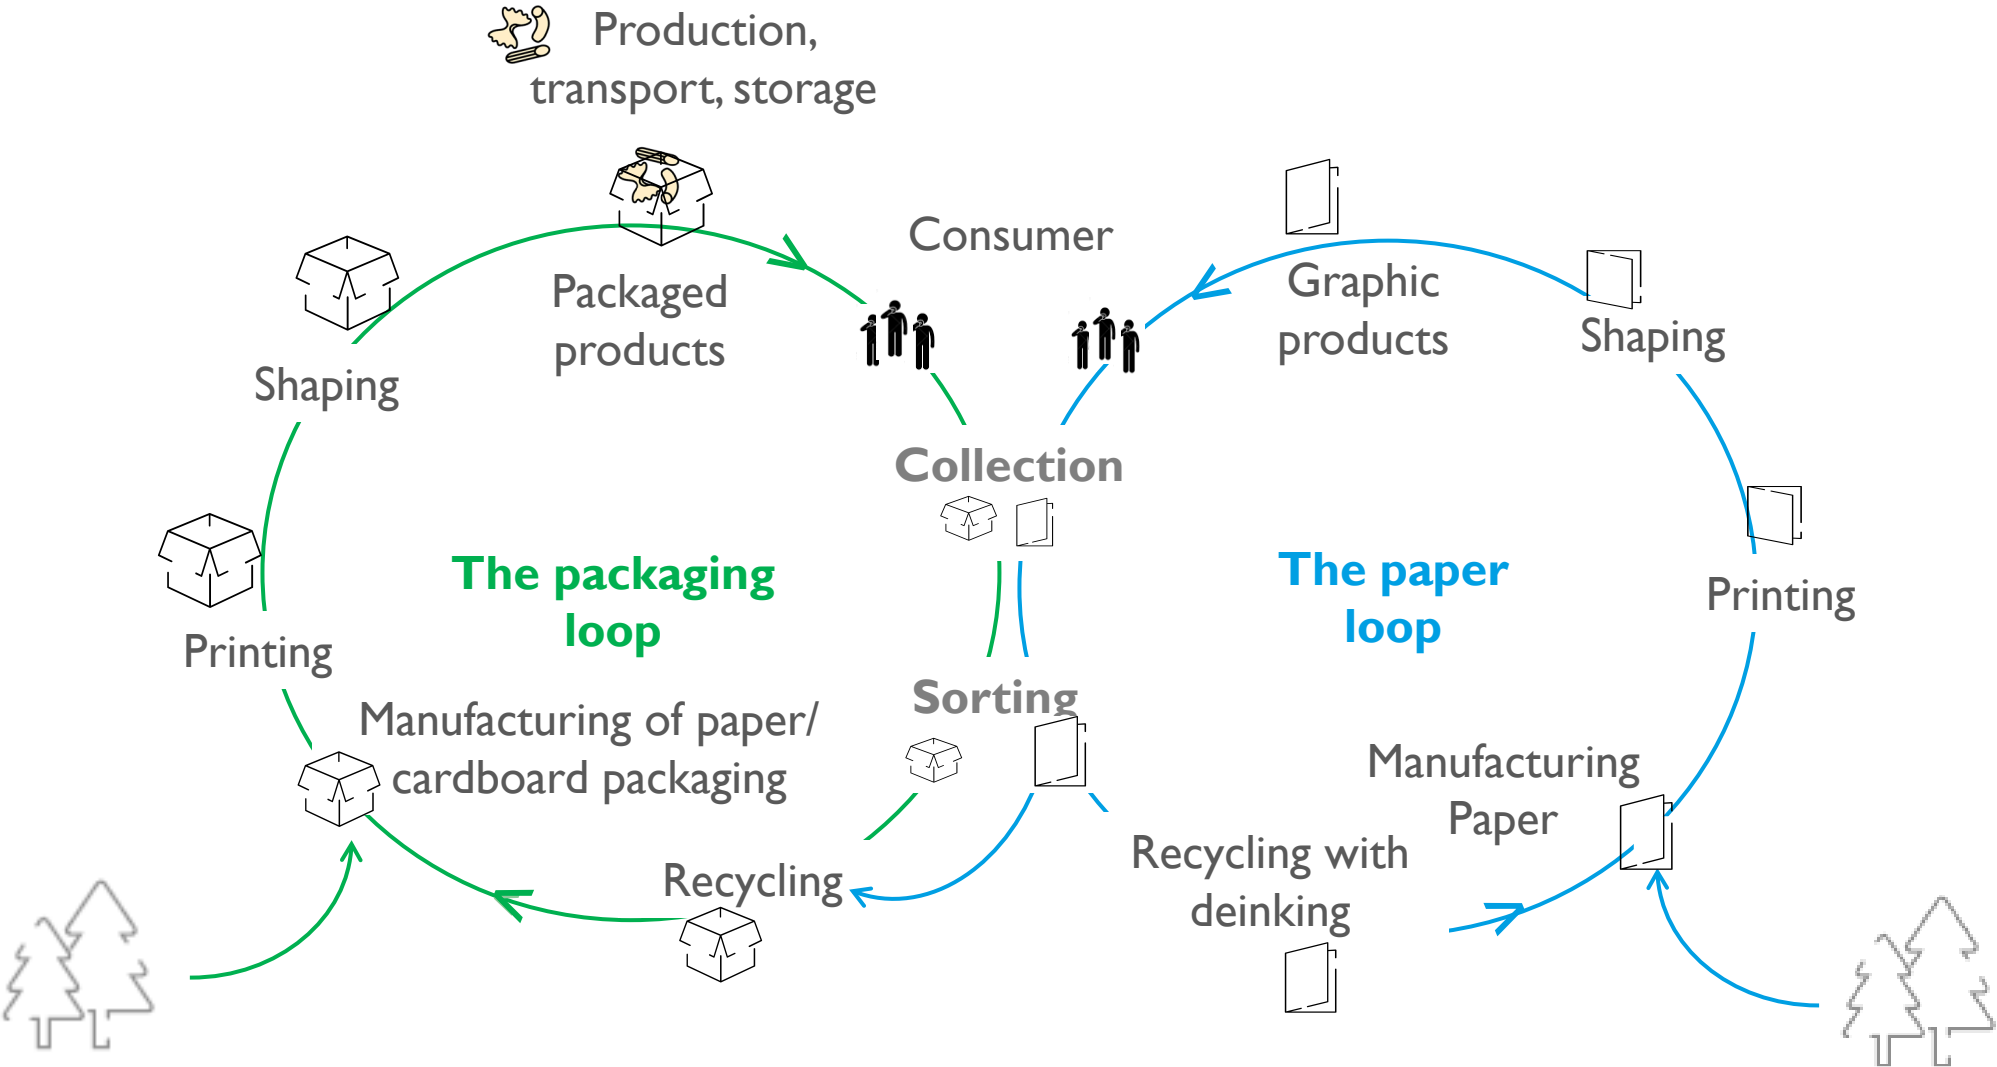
Production, transport, storage

Consumer

Packaged products

Shaping

Graphic products

Shaping

Collection

Printing

The packaging loop

The paper loop

Printing

Sorting

Manufacturing of paper/ cardboard packaging

Manufacturing Paper

Recycling

Recycling with deinking